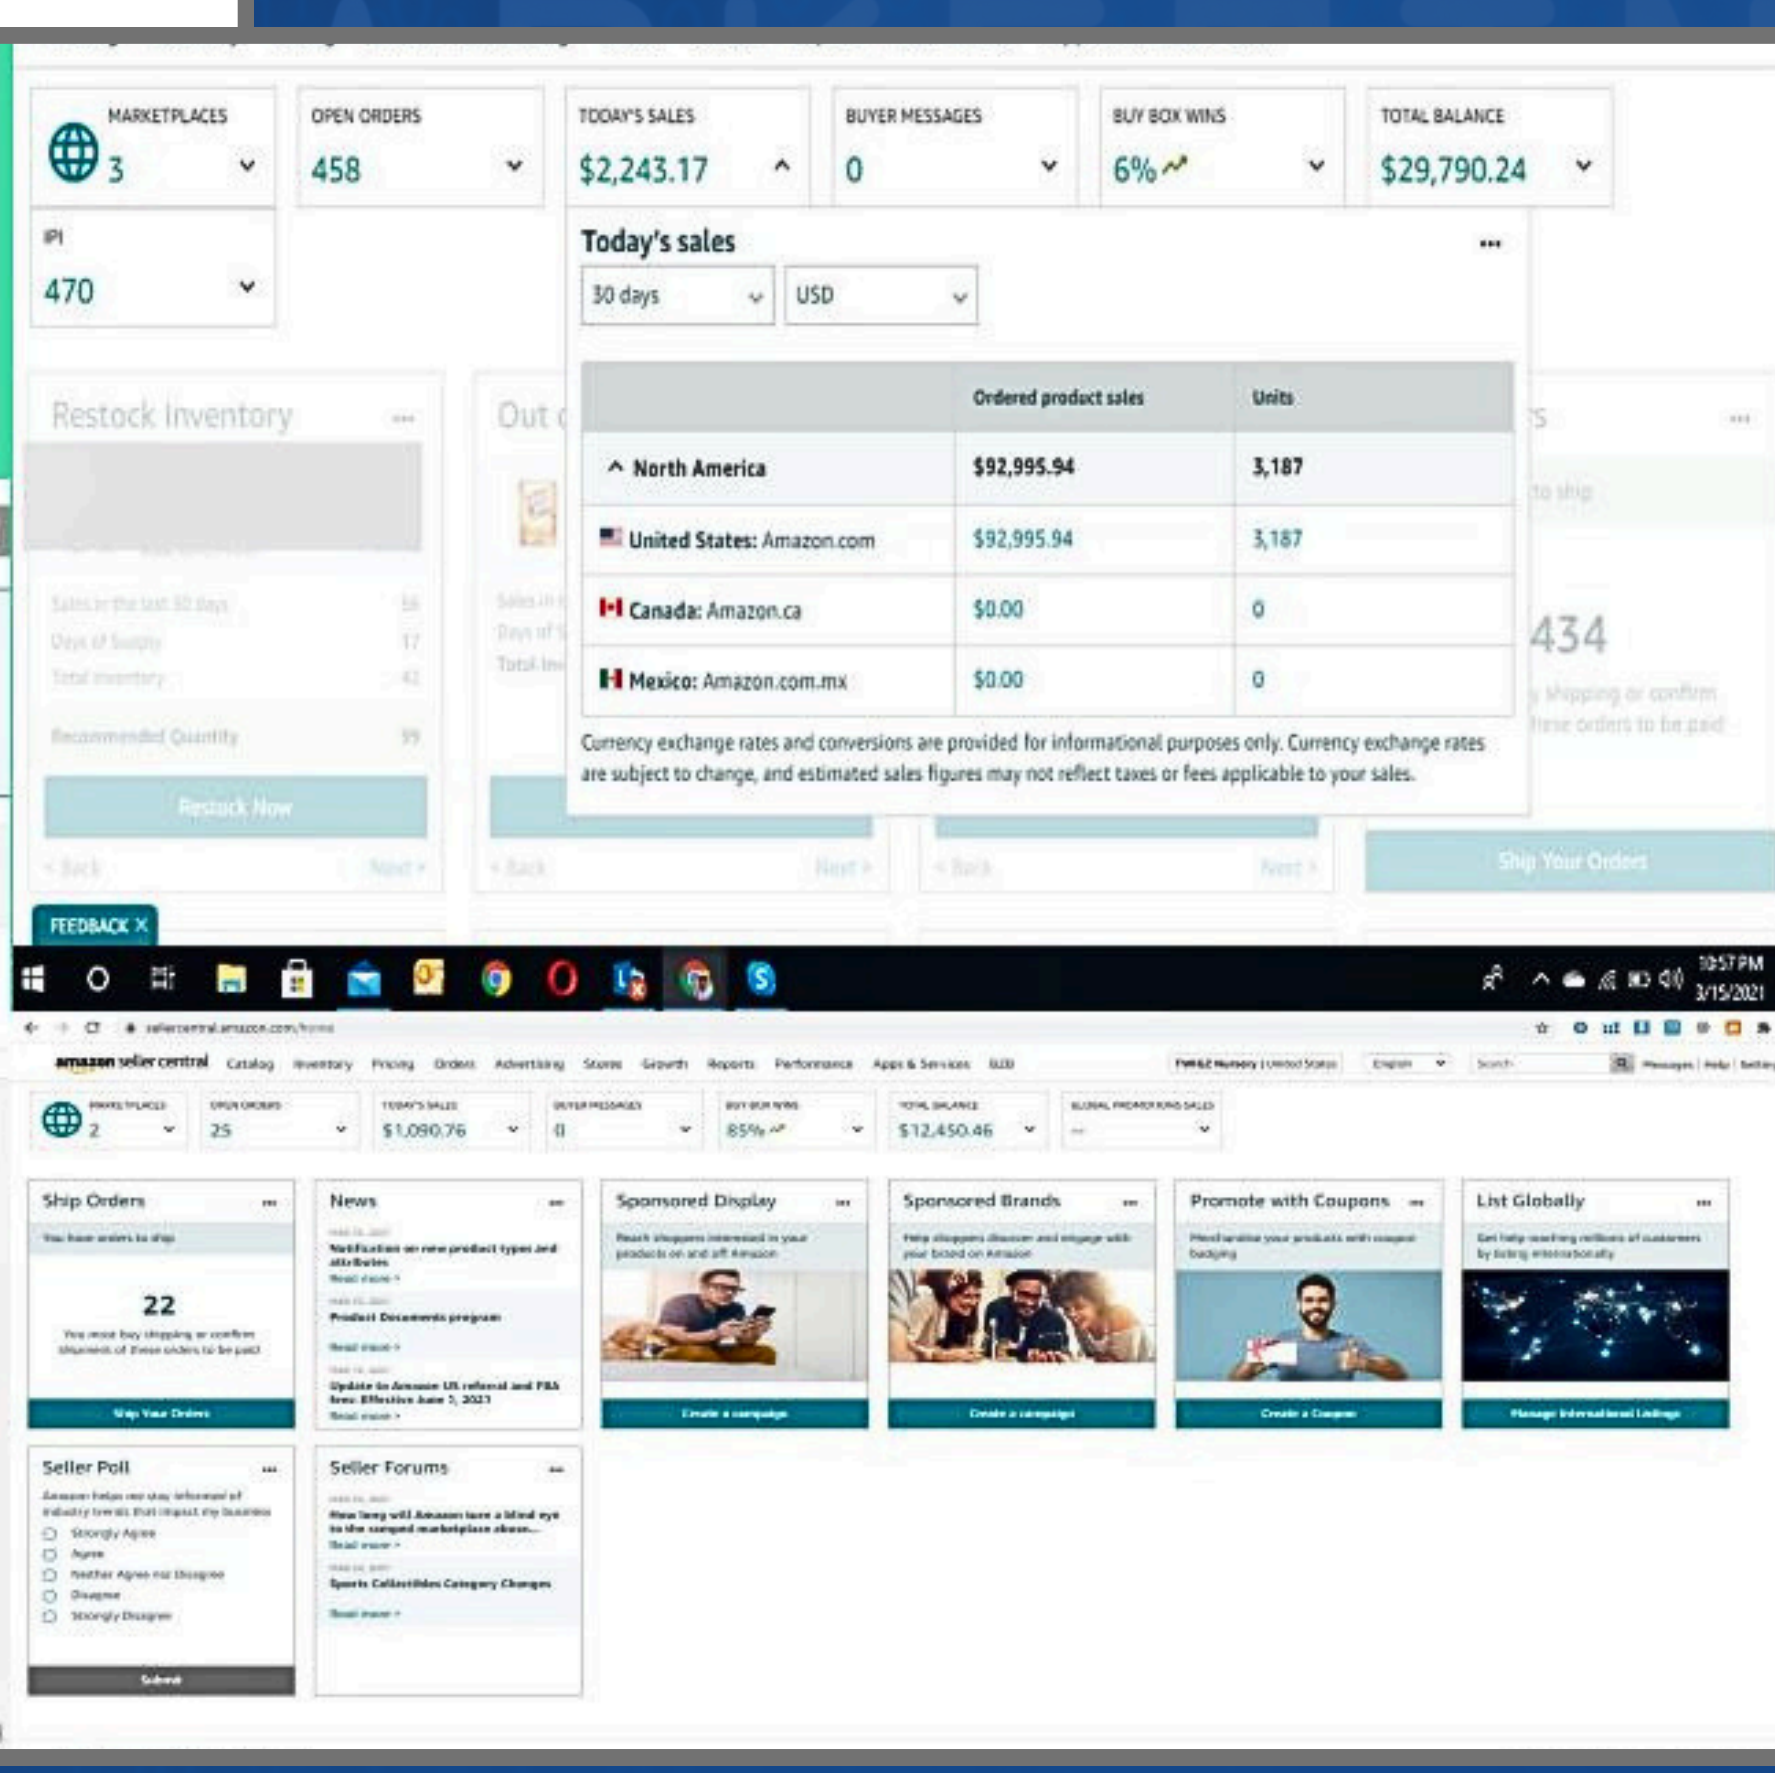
MARKETPLACES
3

OPEN ORDERS
458

TODAY'S SALES
$2,243.17

BUYER MESSAGES
0

BUY BOX WINS
6%

TOTAL BALANCE
$29,790.24

IPI
470

Today's sales

30 days
USD

| | Ordered product sales | Units |
|---|---|---|
| North America | $92,995.94 | 3,187 |
| United States: Amazon.com | $92,995.94 | 3,187 |
| Canada: Amazon.ca | $0.00 | 0 |
| Mexico: Amazon.com.mx | $0.00 | 0 |

Currency exchange rates and conversions are provided for informational purposes only. Currency exchange rates are subject to change, and estimated sales figures may not reflect taxes or fees applicable to your sales.

Restock Inventory

Out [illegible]

434

Restock Now

Ship Your Orders

FEEDBACK ✕

10:57 PM
3/15/2021

sellercentral.amazon.com/home

amazon seller central Catalog Inventory Pricing Orders Advertising Stores Growth Reports Performance Apps & Services B2B

MARKETPLACES 2
OPEN ORDERS 25
TODAY'S SALES $1,090.76
BUYER MESSAGES 0
BUY BOX WINS 85%
TOTAL BALANCE $12,450.46
GLOBAL PROMOTIONS SALES --

Ship Orders
22
Ship Your Orders

News

Sponsored Display
Create a campaign

Sponsored Brands
Create a campaign

Promote with Coupons
Create a Coupon

List Globally
Manage International Listings

Seller Poll
Strongly Agree
Agree
Neither Agree nor Disagree
Disagree
Strongly Disagree
Submit

Seller Forums
Sports Collectibles Category Changes